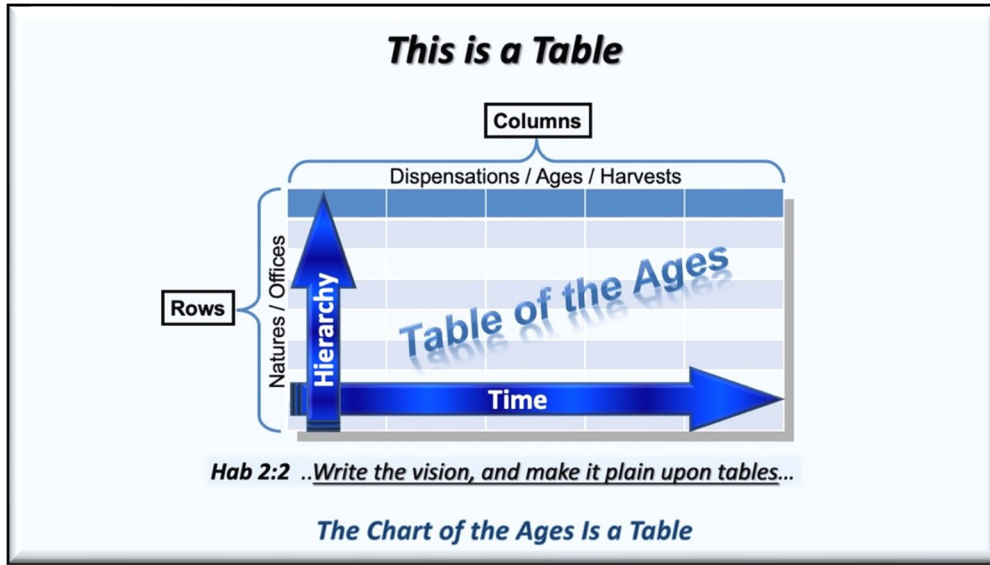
This is a Table

Columns

Dispensations / Ages / Harvests

Rows

Natures / Offices

Hierarchy

Table of the Ages

Time

Hab 2:2 ..Write the vision, and make it plain upon tables...

The Chart of the Ages Is a Table